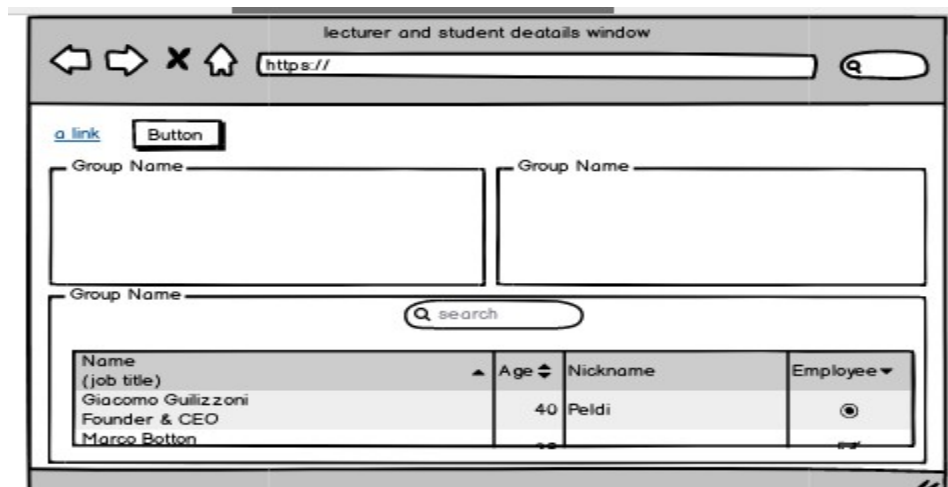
lecturer and student deatails window

https://

a link Button

Group Name

Group Name

Group Name

search

| Name (job title) ▲ | Age ⇕ | Nickname | Employee ▾ |
|---|---|---|---|
| Giacomo Guilizzoni Founder & CEO | 40 | Peldi | ◉ |
| Marco Botton | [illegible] | | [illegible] |